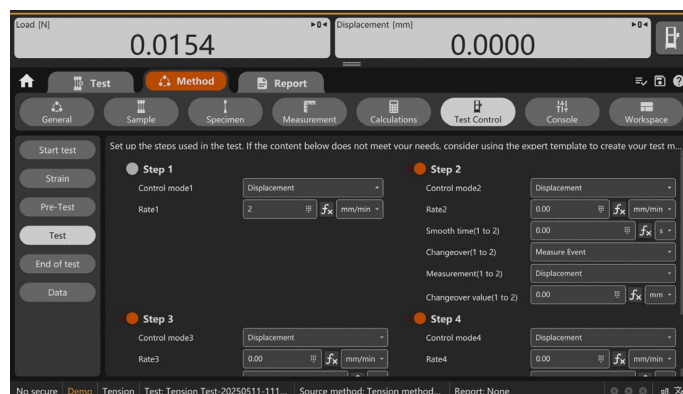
Load [N]

0.0154

Displacement [mm]

0.0000

Test

Method

Report

General

Sample

Specimen

Measurement

Calculations

Test Control

Console

Workspace

Start test

Strain

Pre-Test

Test

End of test

Data

Set up the steps used in the test. If the content below does not meet your needs, consider using the expert template to create your test m...

Step 1

Control mode1 Displacement

Rate1 2 mm/min

Step 2

Control mode2 Displacement

Rate2 0.00 mm/min

Smooth time(1 to 2) 0.00 s

Changeover(1 to 2) Measure Event

Measurement(1 to 2) Displacement

Changeover value(1 to 2) 0.00 mm

Step 3

Control mode3 Displacement

Rate3 0.00 mm/min

Step 4

Control mode4 Displacement

Rate4 0.00 mm/min

No secure Demo Tension Test: Tension Test-20250511-111... Source method: Tension method... Report: None